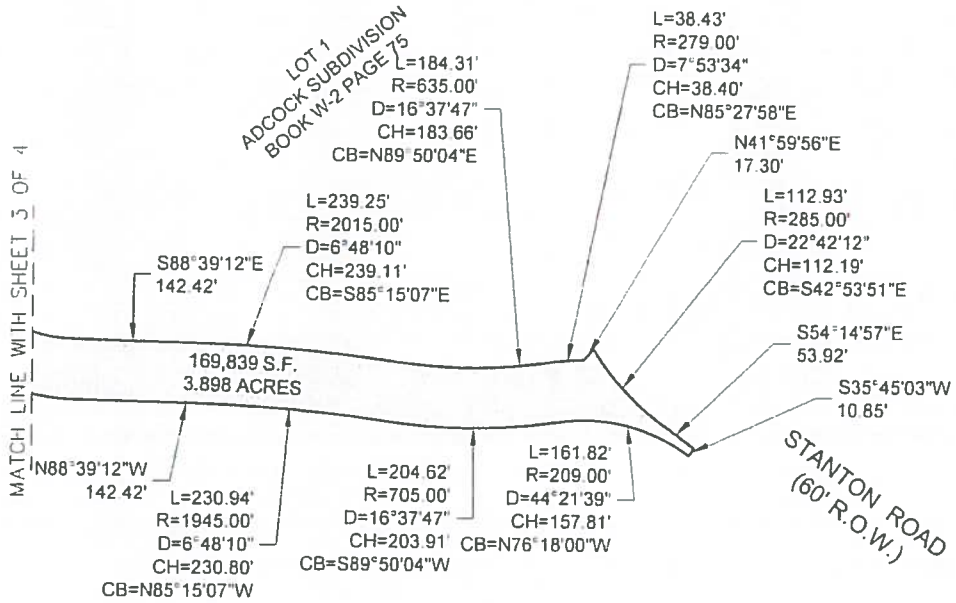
MATCH LINE WITH SHEET 3 OF 4

LOT 1
ADCOCK SUBDIVISION
BOOK W-2 PAGE 75

L=184.31'
R=635.00'
D=16°37'47"
CH=183.66'
CB=N89°50'04"E

L=38.43'
R=279.00'
D=7°53'34"
CH=38.40'
CB=N85°27'58"E

N41°59'56"E
17.30'

L=239.25'
R=2015.00'
D=6°48'10"
CH=239.11'
CB=S85°15'07"E

L=112.93'
R=285.00'
D=22°42'12"
CH=112.19'
CB=S42°53'51"E

S88°39'12"E
142.42'

169,839 S.F.
3.898 ACRES

S54°14'57"E
53.92'

S35°45'03"W
10.85'

N88°39'12"W
142.42'

L=230.94'
R=1945.00'
D=6°48'10"
CH=230.80'
CB=N85°15'07"W

L=204.62'
R=705.00'
D=16°37'47"
CH=203.91'
CB=S89°50'04"W

L=161.82'
R=209.00'
D=44°21'39"
CH=157.81'
CB=N76°18'00"W

STANTON ROAD
(60' R.O.W.)